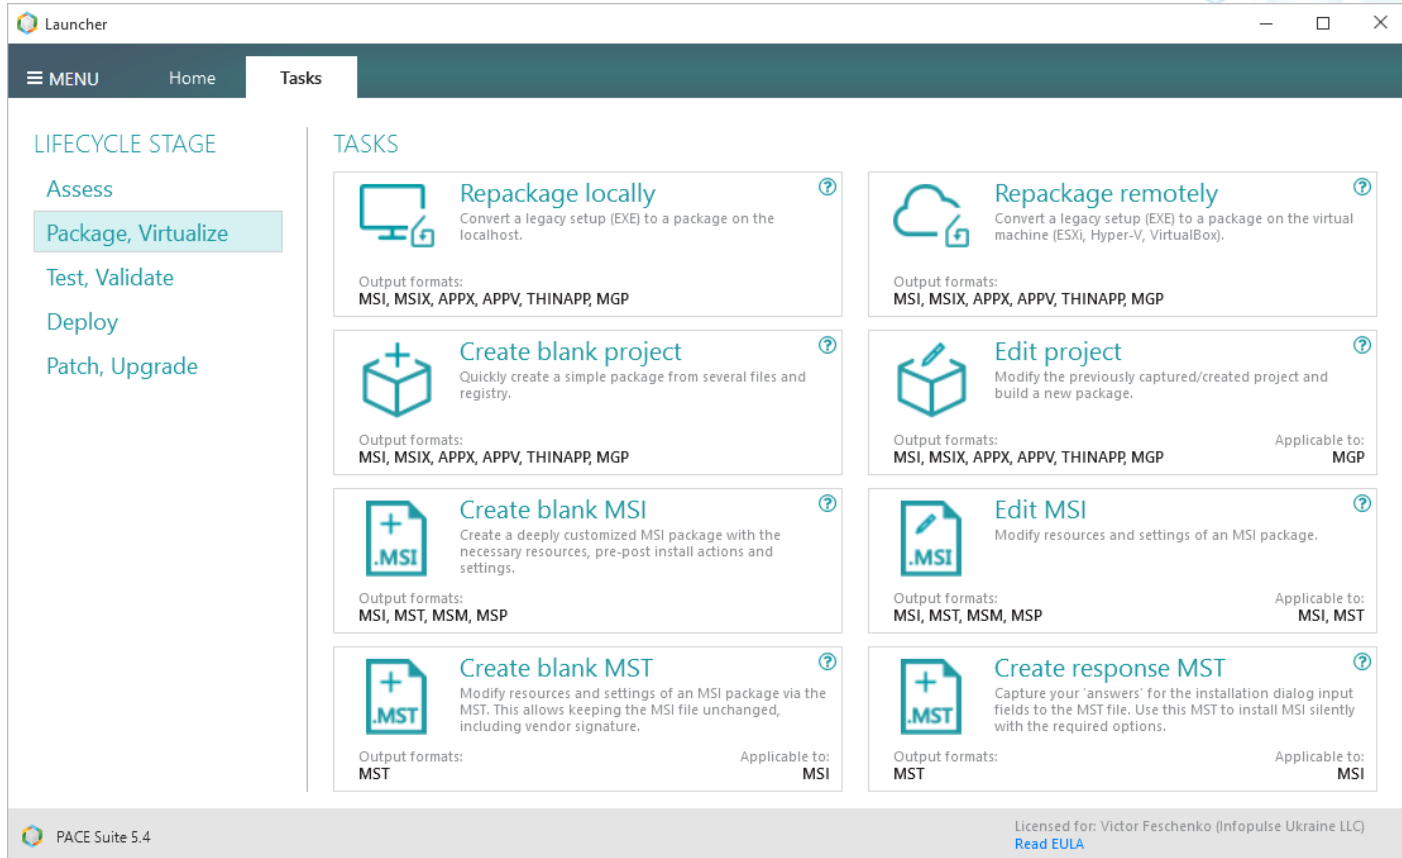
Launcher

≡ MENU Home Tasks

LIFECYCLE STAGE

Assess

Package, Virtualize

Test, Validate

Deploy

Patch, Upgrade

TASKS

Repackage locally
Convert a legacy setup (EXE) to a package on the localhost.
Output formats:
MSI, MSIX, APPX, APPV, THINAPP, MGP

Repackage remotely
Convert a legacy setup (EXE) to a package on the virtual machine (ESXi, Hyper-V, VirtualBox).
Output formats:
MSI, MSIX, APPX, APPV, THINAPP, MGP

Create blank project
Quickly create a simple package from several files and registry.
Output formats:
MSI, MSIX, APPX, APPV, THINAPP, MGP

Edit project
Modify the previously captured/created project and build a new package.
Output formats:
MSI, MSIX, APPX, APPV, THINAPP, MGP
Applicable to:
MGP

.MSI
Create blank MSI
Create a deeply customized MSI package with the necessary resources, pre-post install actions and settings.
Output formats:
MSI, MST, MSM, MSP

.MSI
Edit MSI
Modify resources and settings of an MSI package.
Output formats:
MSI, MST, MSM, MSP
Applicable to:
MSI, MST

.MST
Create blank MST
Modify resources and settings of an MSI package via the MST. This allows keeping the MSI file unchanged, including vendor signature.
Output formats:
MST
Applicable to:
MSI

.MST
Create response MST
Capture your 'answers' for the installation dialog input fields to the MST file. Use this MST to install MSI silently with the required options.
Output formats:
MST
Applicable to:
MSI

PACE Suite 5.4

Licensed for: Victor Feschenko (Infopulse Ukraine LLC)
Read EULA